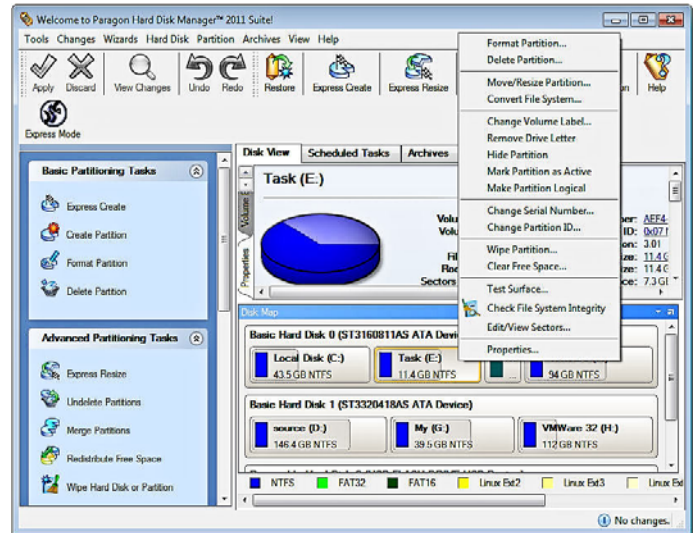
Welcome to Paragon Hard Disk Manager™ 2011 Suite!

Tools Changes Wizards Hard Disk Partition Archives View Help

Apply Discard View Changes Undo Redo Restore Express Create Express Resize Help

Express Mode

Basic Partitioning Tasks

Express Create
Create Partition
Format Partition
Delete Partition

Advanced Partitioning Tasks

Express Resize
Undelete Partitions
Merge Partitions
Redistribute Free Space
Wipe Hard Disk or Partition

Disk View Scheduled Tasks Archives

Task (E:)

Volume Properties

Volu
Volu
Fil
Ro
Sectors

ber: AEF4
ID: 0x07
ion: 3.01
ze: 11.4
ze: 11.4
ce: 7.3 GI

Disk Map

Basic Hard Disk 0 (ST3160811AS ATA Device)

Local Disk (C:) 43.5 GB NTFS
Task (E:) 11.4 GB NTFS
94 GB NTFS

Basic Hard Disk 1 (ST3320418AS ATA Device)

source (D:) 146.4 GB NTFS
My (G:) 39.5 GB NTFS
VMWare 32 (H:) 112 GB NTFS

NTFS FAT32 FAT16 Linux Ext2 Linux Ext3 Linux

Format Partition...
Delete Partition...
Move/Resize Partition...
Convert File System...
Change Volume Label...
Remove Drive Letter
Hide Partition
Mark Partition as Active
Make Partition Logical
Change Serial Number...
Change Partition ID...
Wipe Partition...
Clear Free Space...
Test Surface...
Check File System Integrity
Edit/View Sectors...
Properties...

No changes.